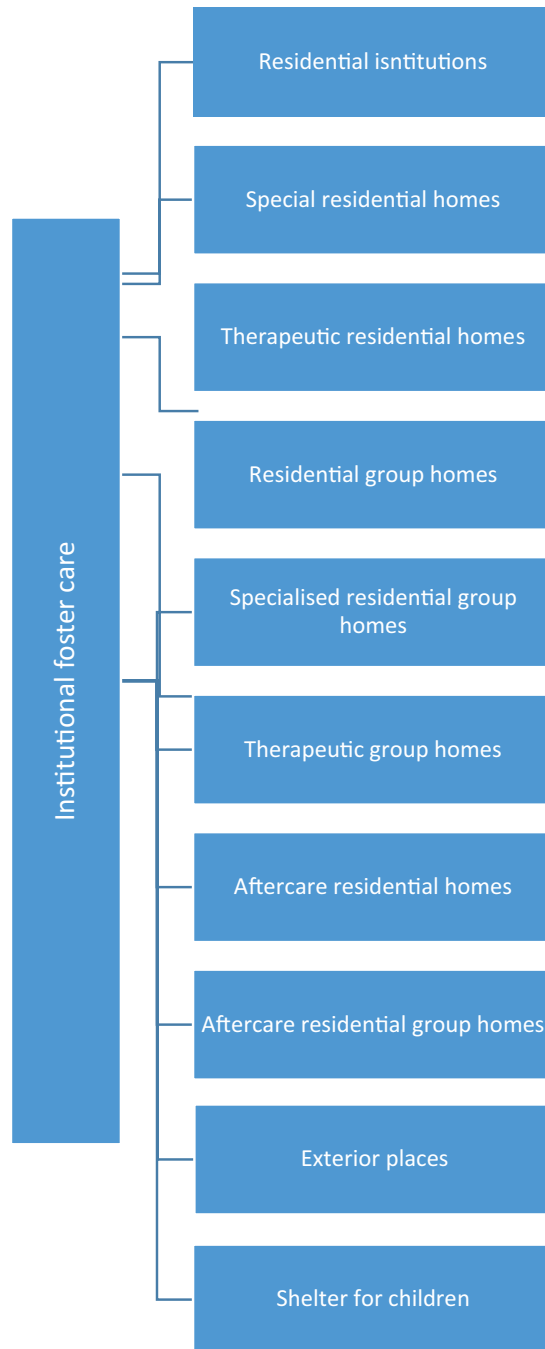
Institutional foster care

Residential isntitutions

Special residential homes

Therapeutic residential homes

Residential group homes

Specialised residential group homes

Therapeutic group homes

Aftercare residential homes

Aftercare residential group homes

Exterior places

Shelter for children